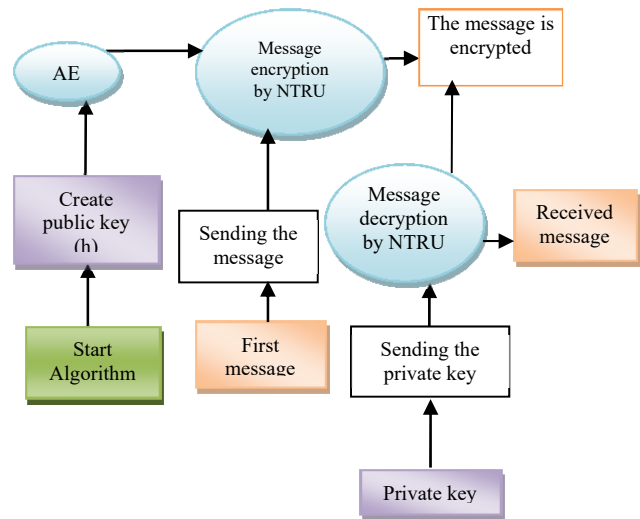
AE

Message encryption by NTRU

The message is encrypted

Create public key (h)

Sending the message

Message decryption by NTRU

Received message

Start Algorithm

First message

Sending the private key

Private key